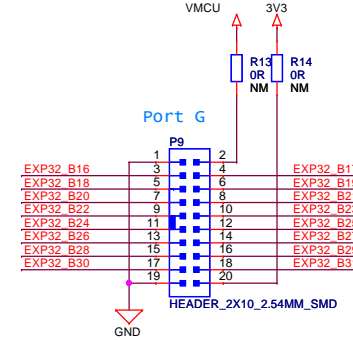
VMCU
3V3
R13
0R
NM
R14
0R
NM
Port G
P9
1
2
EXP32_B16
3
4
EXP32_B1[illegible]
EXP32_B18
5
6
EXP32_B1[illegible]
EXP32_B20
7
8
EXP32_B2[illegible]
EXP32_B22
9
10
EXP32_B2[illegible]
EXP32_B24
11
12
EXP32_B2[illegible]
EXP32_B26
13
14
EXP32_B2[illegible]
EXP32_B28
15
16
EXP32_B2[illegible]
EXP32_B30
17
18
EXP32_B3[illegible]
19
20
HEADER_2X10_2.54MM_SMD
GND